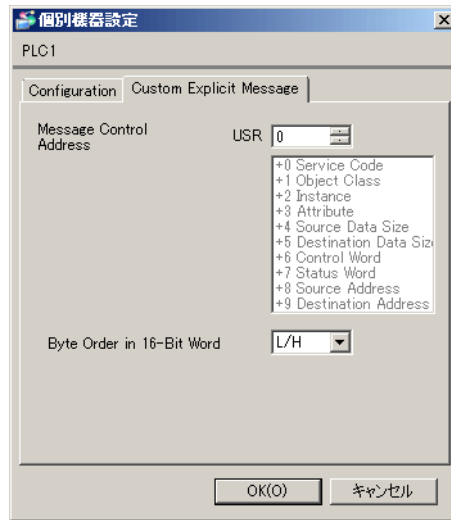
個別機器設定

PLC1

Configuration | Custom Explicit Message

Message Control Address USR 0

+0 Service Code
+1 Object Class
+2 Instance
+3 Attribute
+4 Source Data Size
+5 Destination Data Siz
+6 Control Word
+7 Status Word
+8 Source Address
+9 Destination Address

Byte Order in 16-Bit Word L/H

OK(O) キャンセル